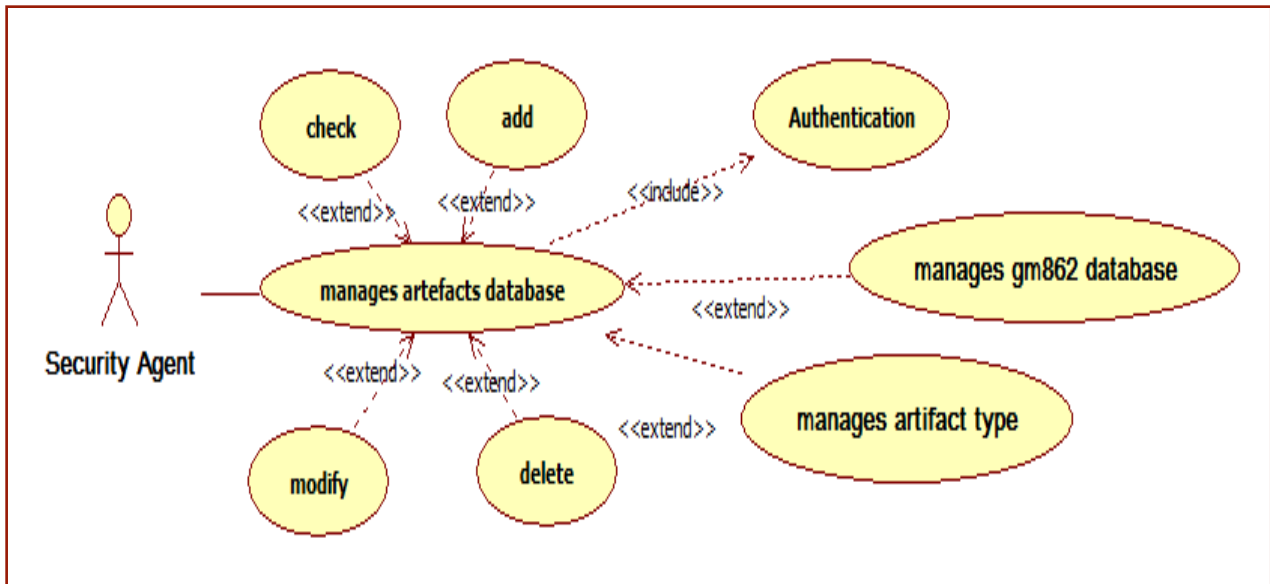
check

add

Authentication

<<extend>>

<<extend>>

<<include>>

manages artefacts database

manages gm862 database

<<extend>>

Security Agent

<<extend>>

<<extend>>

manages artifact type

<<extend>>

modify

delete